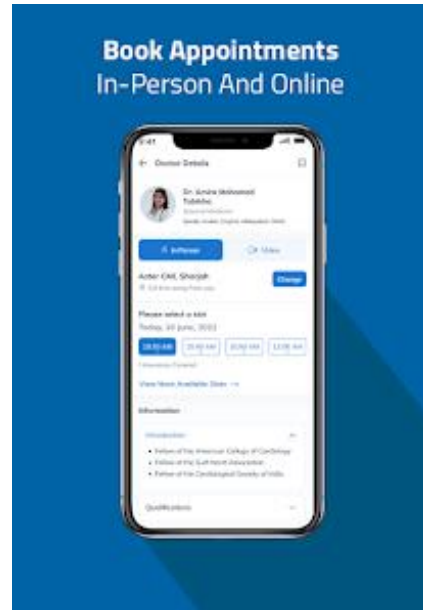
Book Appointments
In-Person And Online

Doctor Details

Dr. Amina Mohamed Tobikhu
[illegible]
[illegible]

In-Person

Video

Aster Clinic, Sharjah
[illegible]

Change

Please select a slot
Today, 10 June, 2022

10:30 AM
10:45 AM
11:00 AM
11:15 AM

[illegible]

View More Available Slots →

Information

Introduction

• Fellow of the American College of Cardiology
• Fellow of the Gulf Heart Association
• Fellow of the Cardiological Society of India

Qualifications